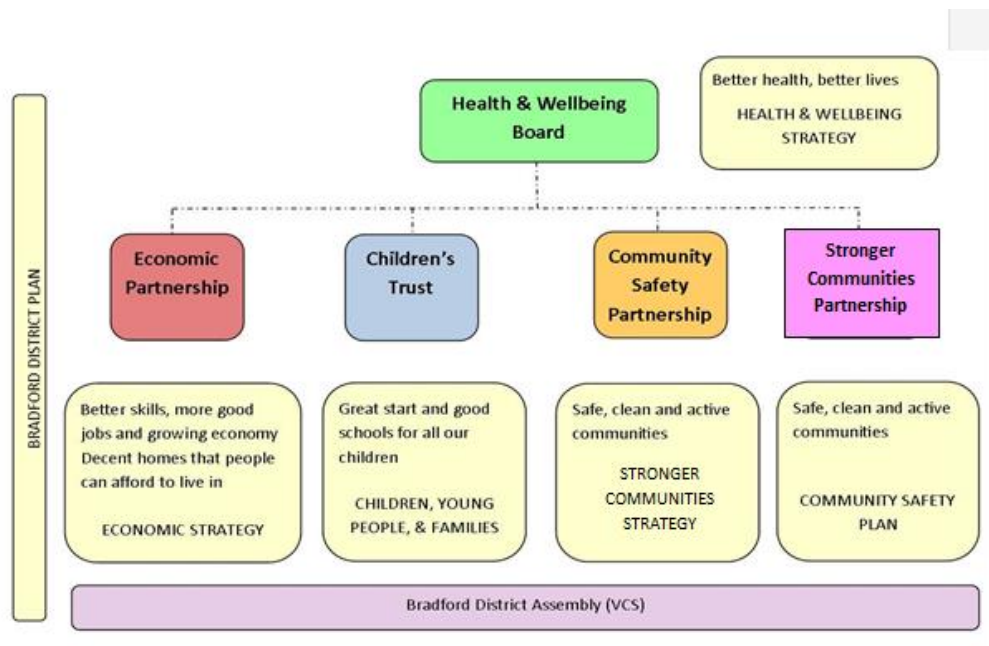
BRADFORD DISTRICT PLAN

Health & Wellbeing Board

Better health, better lives

HEALTH & WELLBEING STRATEGY

Economic Partnership

Children's Trust

Community Safety Partnership

Stronger Communities Partnership

Better skills, more good jobs and growing economy Decent homes that people can afford to live in

ECONOMIC STRATEGY

Great start and good schools for all our children

CHILDREN, YOUNG PEOPLE, & FAMILIES

Safe, clean and active communities

STRONGER COMMUNITIES STRATEGY

Safe, clean and active communities

COMMUNITY SAFETY PLAN

Bradford District Assembly (VCS)